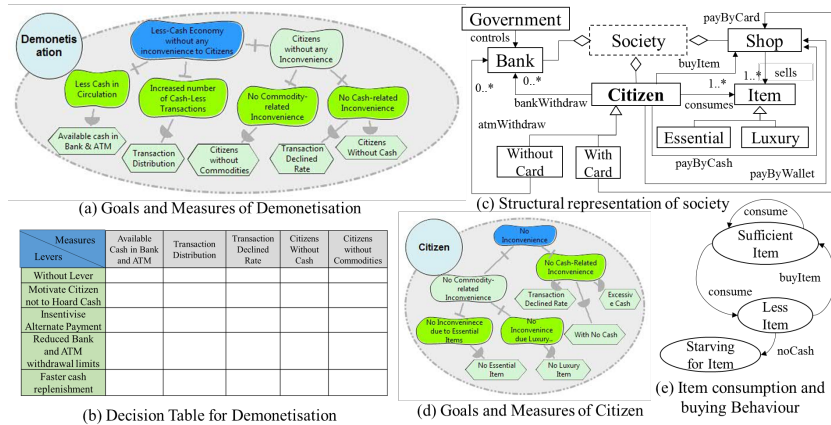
Demonetisation

Less-Cash Economy without any inconvenience to Citizens

Citizens without any Inconvenience

Less Cash in Circulation

Increased number of Cash-Less Transactions

No Commodity-related Inconvenience

No Cash-related Inconvenience

Available cash in Bank & ATM

Transaction Distribution

Citizens without Commodities

Transaction Declined Rate

Citizens Without Cash

(a) Goals and Measures of Demonetisation

Government

controls

Bank

Society

Shop

payByCard

buyItem

0..*

0..*

1..*

1..*

sells

bankWithdraw

Citizen

consumes

Item

atmWithdraw

Essential

Luxury

Without Card

With Card

payByCash

payByWallet

(c) Structural representation of society

| Measures / Levers | Available Cash in Bank and ATM | Transaction Distribution | Transaction Declined Rate | Citizens Without Cash | Citizens without Commodities |
|---|---|---|---|---|---|
| Without Lever | | | | | |
| Motivate Citizen not to Hoard Cash | | | | | |
| Insentivise Alternate Payment | | | | | |
| Reduced Bank and ATM withdrawal limits | | | | | |
| Faster cash replenishment | | | | | |

(b) Decision Table for Demonetisation

Citizen

No Inconvenience

No Cash-Related Inconvenience

No Commodity-related Inconvenience

Transaction Declined Rate

Excessive Cash

No Inconvenience due to Essential Items

No Inconvenience due to Luxury...

With No Cash

No Essential Item

No Luxury Item

(d) Goals and Measures of Citizen

consume

Sufficient Item

buyItem

consume

Less Item

Starving for Item

noCash

(e) Item consumption and buying Behaviour